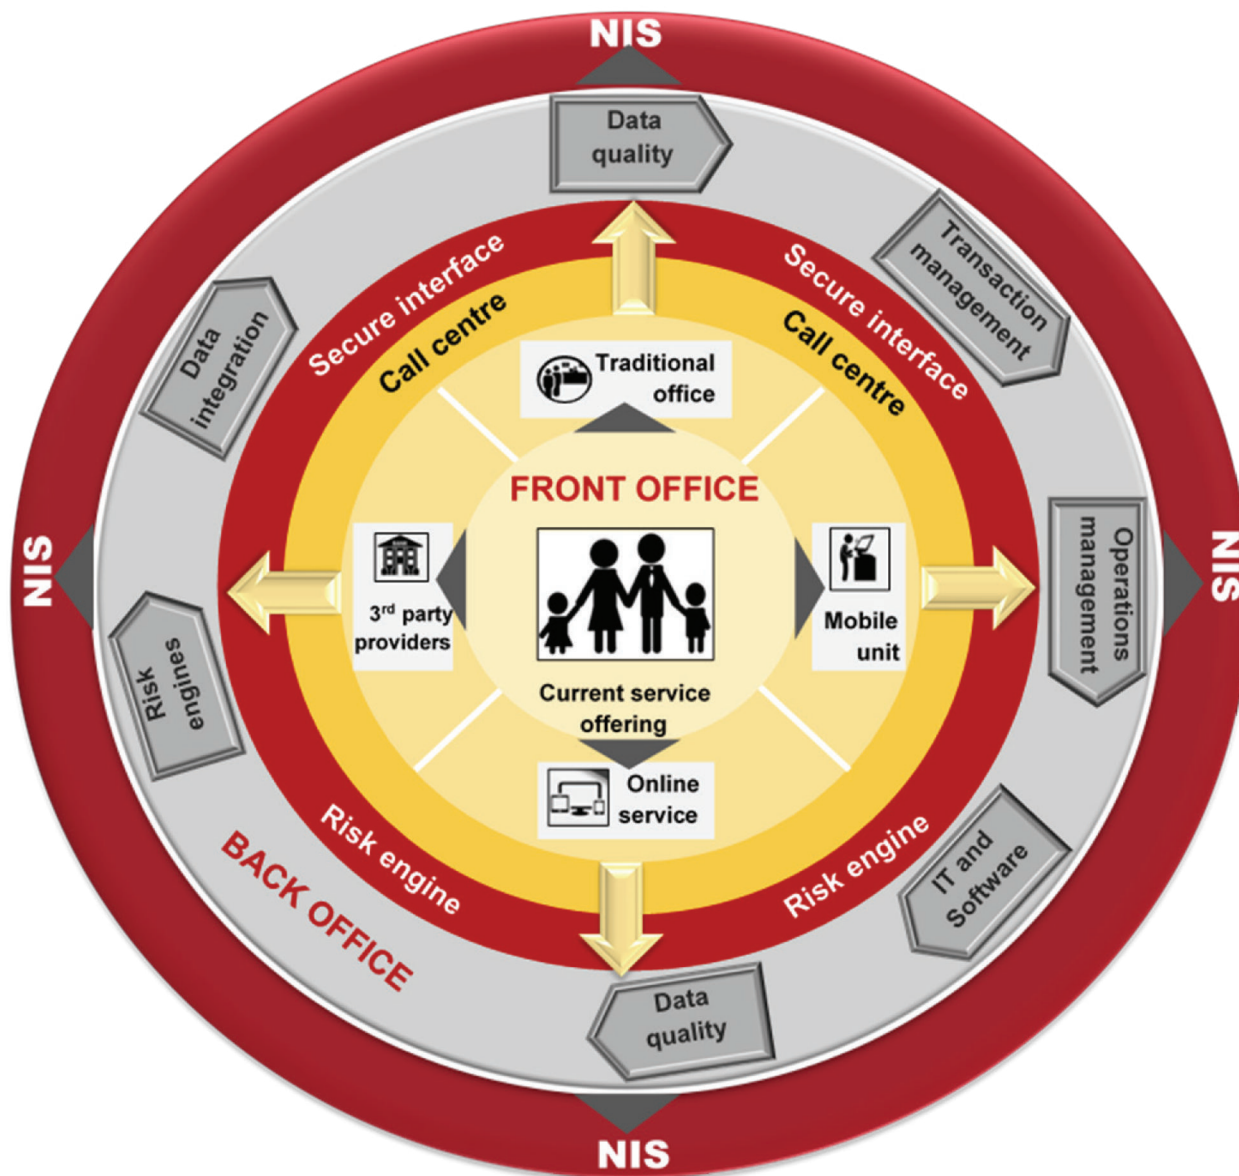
NIS

Data quality

Transaction management

Data integration

Secure interface

Call centre

Secure interface

Call centre

Traditional office

FRONT OFFICE

NIS

$3^{rd}$ party providers

Mobile unit

Operations management

NIS

Risk engines

Current service offering

Online service

Risk engine

Risk engine

BACK OFFICE

IT and Software

Data quality

NIS